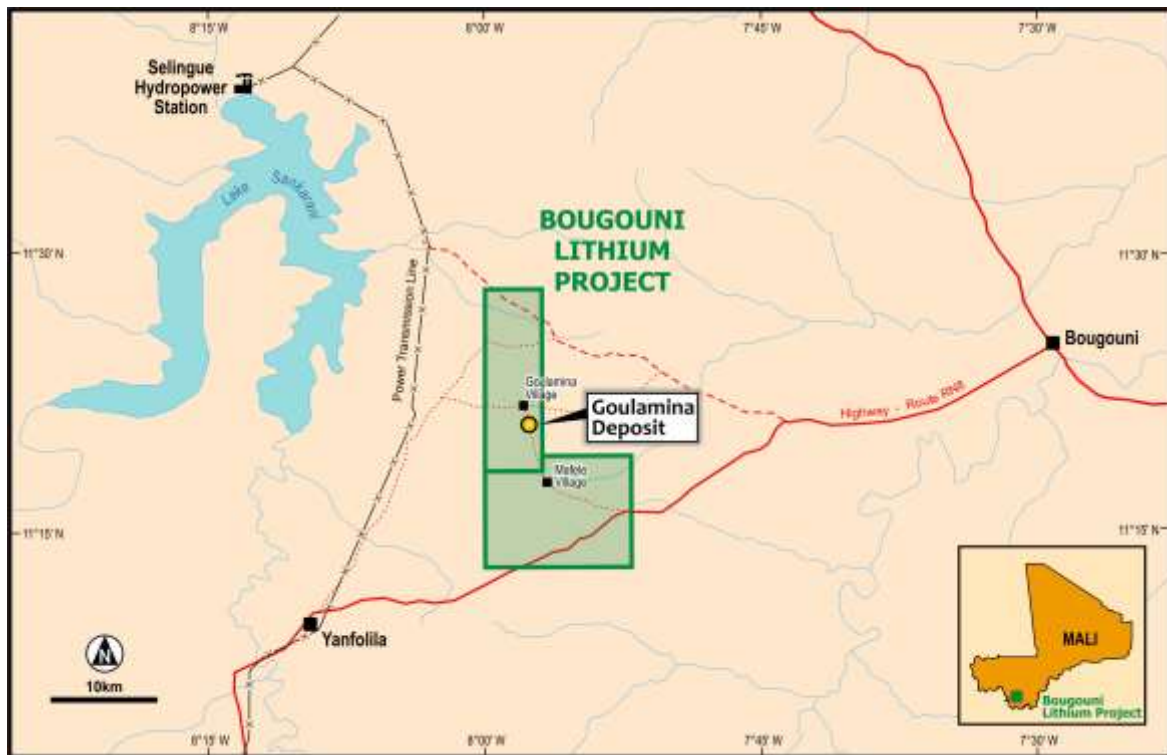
8°15'W
8°00'W
7°45'W
7°30'W

Selingue Hydropower Station

Lake Sankarani

11°30'N
11°30'N

BOUGOUNI LITHIUM PROJECT

Power Transmission Line

Bougouni

Goulamina Village

Goulamina Deposit

Highway - Route RN8

Malelo Village

11°15'N
11°15'N

Yanfolila

N

10km

MALI

Bougouni Lithium Project

8°15'W
8°00'W
7°45'W
7°30'W